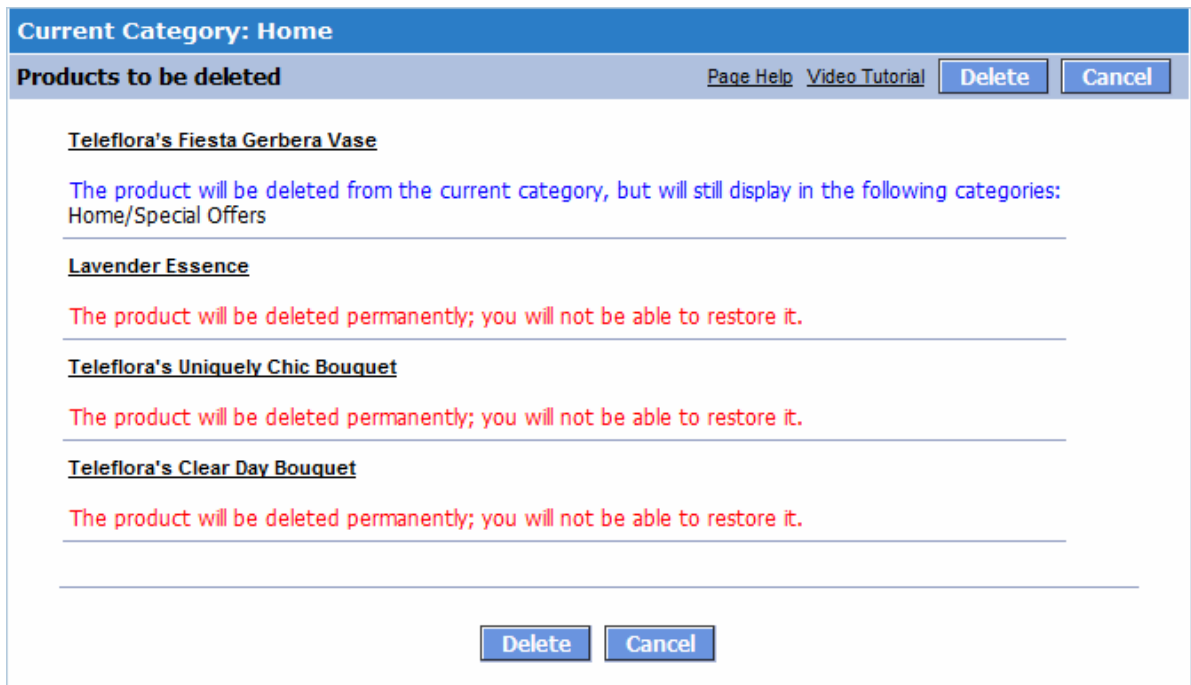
Current Category: Home

Products to be deleted

Page Help Video Tutorial Delete Cancel

Teleflora's Fiesta Gerbera Vase

The product will be deleted from the current category, but will still display in the following categories:
Home/Special Offers

Lavender Essence

The product will be deleted permanently; you will not be able to restore it.

Teleflora's Uniquely Chic Bouquet

The product will be deleted permanently; you will not be able to restore it.

Teleflora's Clear Day Bouquet

The product will be deleted permanently; you will not be able to restore it.

Delete Cancel